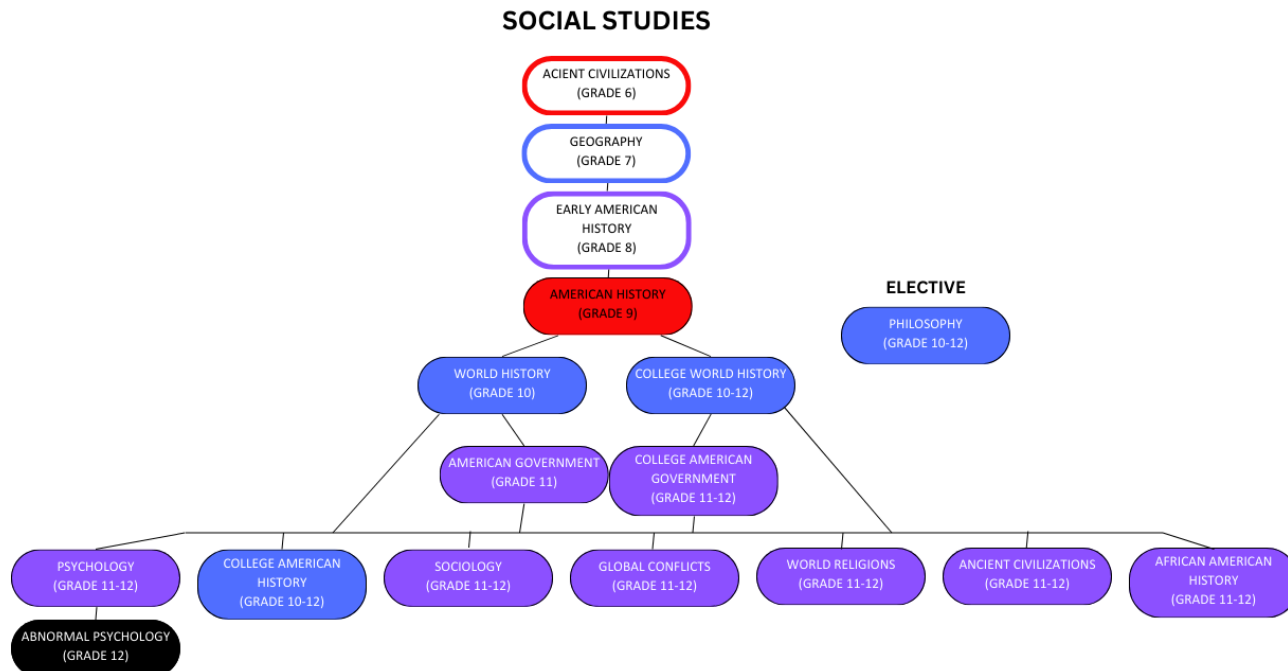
SOCIAL STUDIES

ACIENT CIVILIZATIONS (GRADE 6)

GEOGRAPHY (GRADE 7)

EARLY AMERICAN HISTORY (GRADE 8)

AMERICAN HISTORY (GRADE 9)

ELECTIVE

PHILOSOPHY (GRADE 10-12)

WORLD HISTORY (GRADE 10)

COLLEGE WORLD HISTORY (GRADE 10-12)

AMERICAN GOVERNMENT (GRADE 11)

COLLEGE AMERICAN GOVERNMENT (GRADE 11-12)

PSYCHOLOGY (GRADE 11-12)

COLLEGE AMERICAN HISTORY (GRADE 10-12)

SOCIOLOGY (GRADE 11-12)

GLOBAL CONFLICTS (GRADE 11-12)

WORLD RELIGIONS (GRADE 11-12)

ANCIENT CIVILIZATIONS (GRADE 11-12)

AFRICAN AMERICAN HISTORY (GRADE 11-12)

ABNORMAL PSYCHOLOGY (GRADE 12)